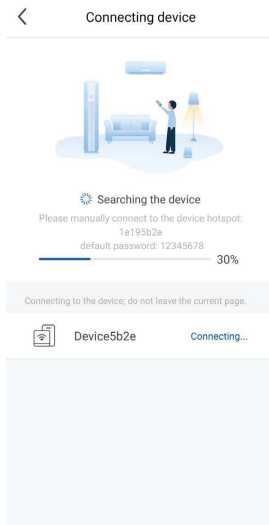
<

Connecting device

Searching the device

Please manually connect to the device hotspot: 1e195b2e

default password: 12345678

30%

Connecting to the device; do not leave the current page.

Device5b2e

Connecting...